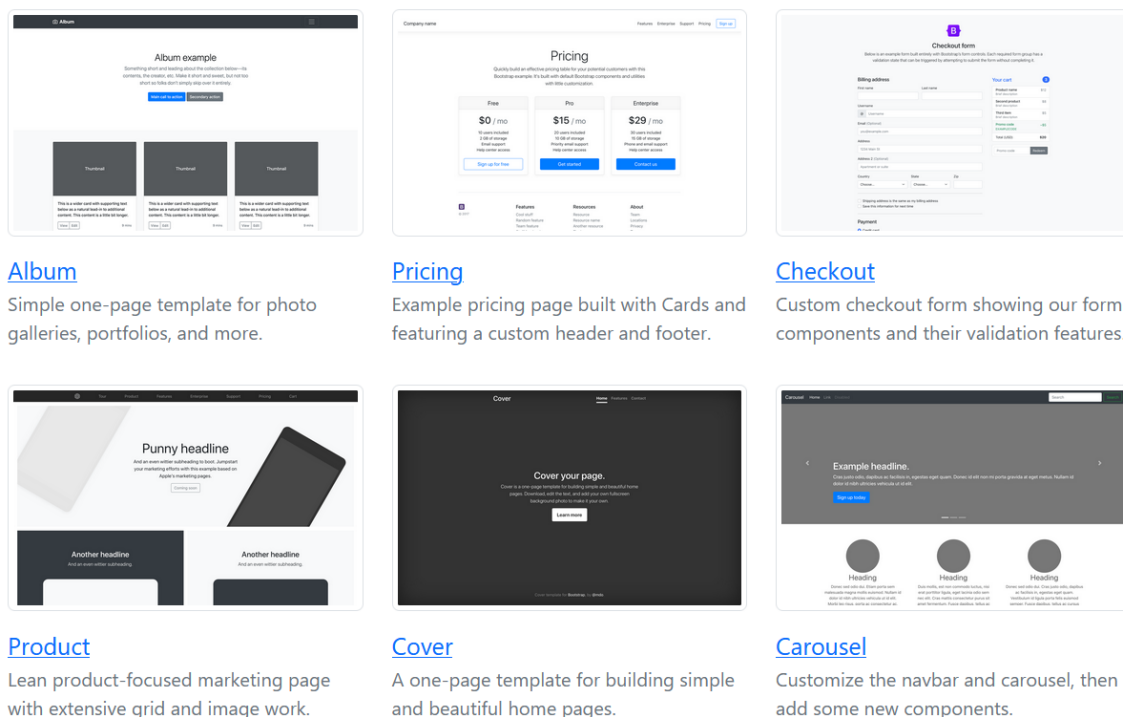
Album

Album example

Something short and leading about the collection below—its contents, the creator, etc. Make it short and sweet, but not too short so folks don't simply skip over it entirely.

Main call to action Secondary action

Thumbnail

Thumbnail

Thumbnail

This is a wider card with supporting text below as a natural lead-in to additional content. This content is a little bit longer.

View Edit 9 mins

Album

Simple one-page template for photo galleries, portfolios, and more.

Company name Features Enterprise Support Pricing Sign up

Pricing

Quickly build an effective pricing table for your potential customers with this Bootstrap example. It's built with default Bootstrap components and utilities with little customization.

| Free | Pro | Enterprise |
|---|---|---|
| $0 / mo | $15 / mo | $29 / mo |
| 10 users included | 20 users included | 30 users included |
| 2 GB of storage | 10 GB of storage | 15 GB of storage |
| Email support | Priority email support | Phone and email support |
| Help center access | Help center access | Help center access |
| Sign up for free | Get started | Contact us |

Features Resources About

Pricing

Example pricing page built with Cards and featuring a custom header and footer.

Checkout form

Billing address

Your cart

Checkout

Custom checkout form showing our form components and their validation features

Punny headline

And an even wittier subheading to boot. Jumpstart your marketing efforts with this example based on Apple's marketing pages.

Coming soon

Another headline

And an even wittier subheading.

Another headline

And an even wittier subheading.

Product

Lean product-focused marketing page with extensive grid and image work.

Cover Home Features Contact

Cover your page.

Cover is a one-page template for building simple and beautiful home pages. Download, edit the text, and add your own fullscreen background photo to make it your own.

Learn more

Cover template for Bootstrap, by @mdo.

Cover

A one-page template for building simple and beautiful home pages.

Carousel Home Link Disabled Search

Example headline.

Sign up today

Heading

Heading

Heading

Carousel

Customize the navbar and carousel, then add some new components.